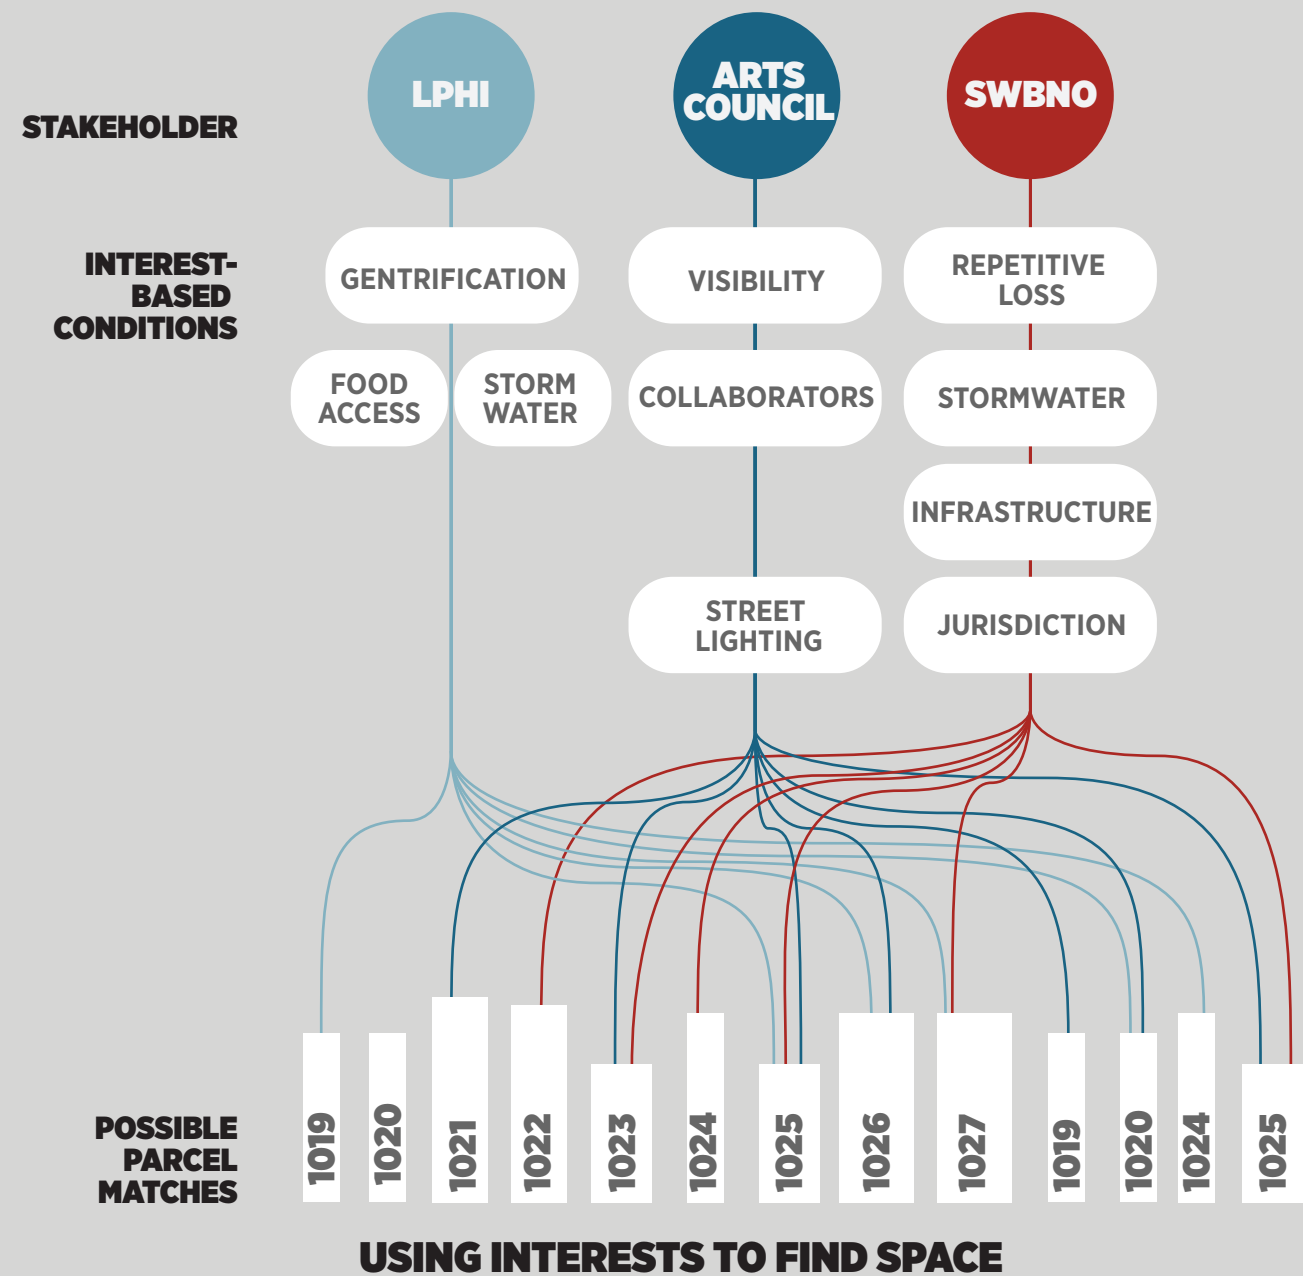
STAKEHOLDER

LPHI

ARTS COUNCIL

SWBNO

INTEREST-BASED CONDITIONS

GENTRIFICATION

VISIBILITY

REPETITIVE LOSS

FOOD ACCESS

STORM WATER

COLLABORATORS

STORMWATER

INFRASTRUCTURE

STREET LIGHTING

JURISDICTION

POSSIBLE PARCEL MATCHES

1019

1020

1021

1022

1023

1024

1025

1026

1027

1019

1020

1024

1025

USING INTERESTS TO FIND SPACE